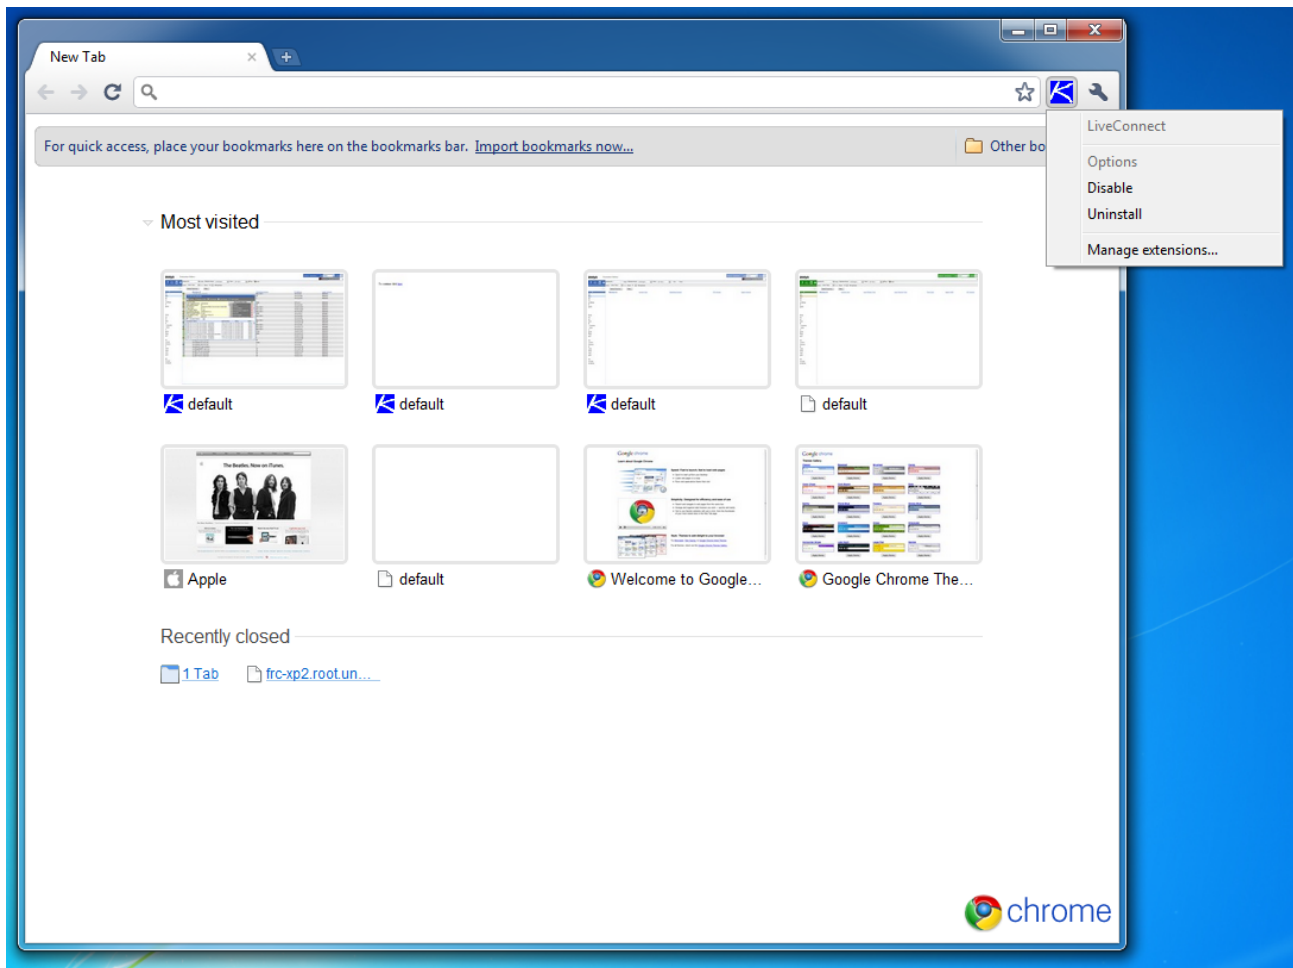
New Tab

For quick access, place your bookmarks here on the bookmarks bar. Import bookmarks now...

Other bo

LiveConnect

Options

Disable

Uninstall

Manage extensions...

Most visited

default

default

default

default

The Beatles. Now on iTunes.

Apple

default

Welcome to Google...

Google Chrome The...

Recently closed

1 Tab

frc-xp2.root.un...

chrome